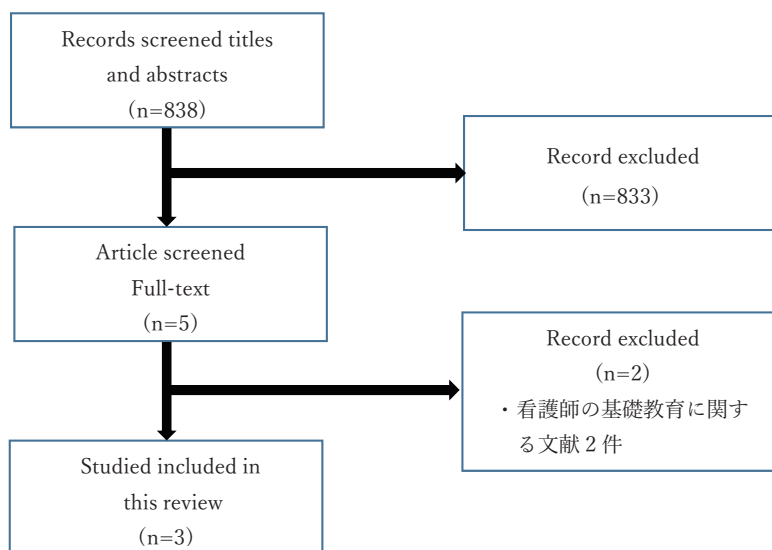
Records screened titles and abstracts
（n=838）

Record excluded
（n=833）

Article screened
Full-text
（n=5）

Record excluded
（n=2）
・看護師の基礎教育に関する文献２件

Studied included in this review
（n=3）